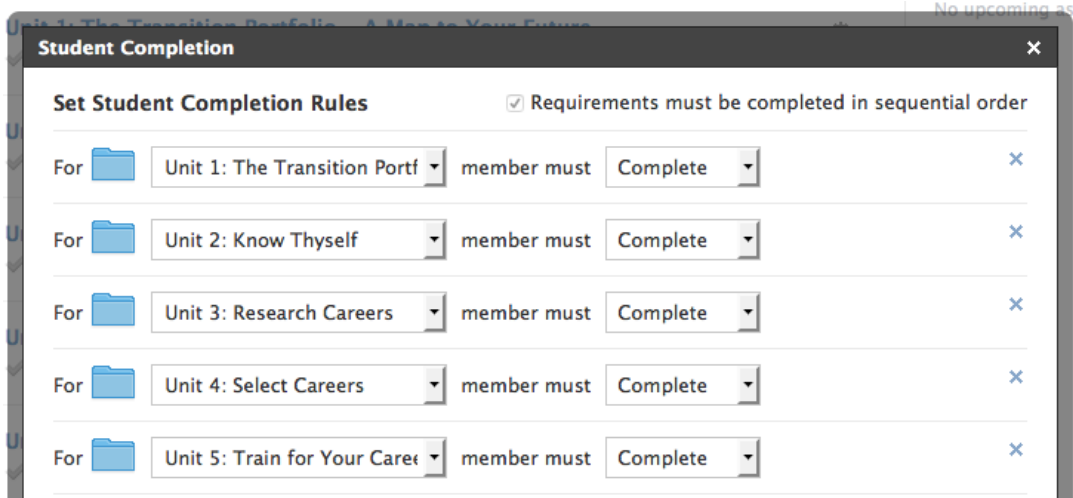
Unit 1: The Transition Portfolio — A Map to Your Future

No upcoming as

Student Completion

×

Set Student Completion Rules

Requirements must be completed in sequential order

For Unit 1: The Transition Portf member must Complete ×

For Unit 2: Know Thyself member must Complete ×

For Unit 3: Research Careers member must Complete ×

For Unit 4: Select Careers member must Complete ×

For Unit 5: Train for Your Caree member must Complete ×